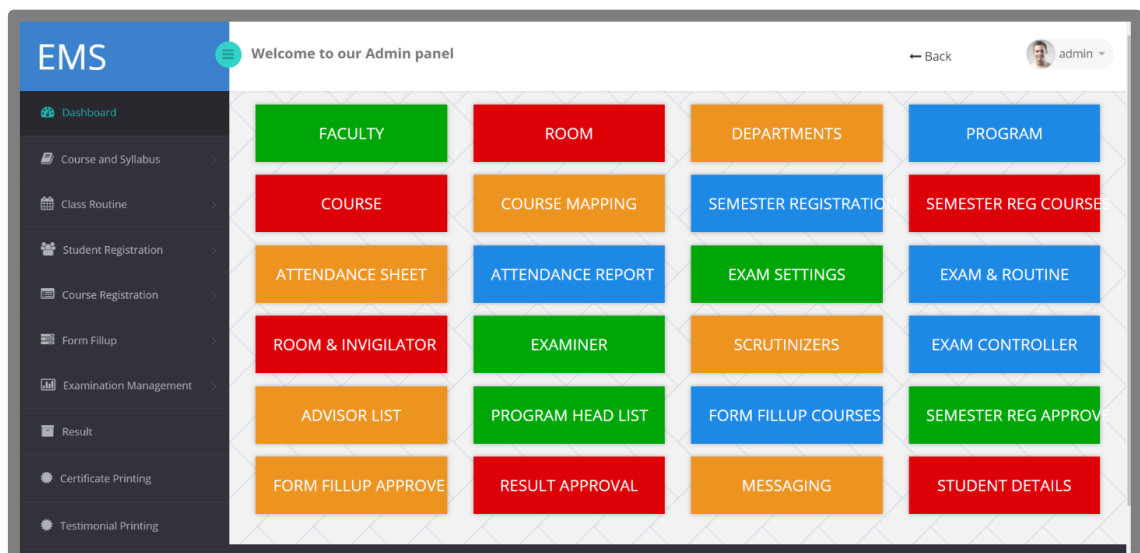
EMS

Dashboard
Course and Syllabus
Class Routine
Student Registration
Course Registration
Form Fillup
Examination Management
Result
Certificate Printing
Testimonial Printing

Welcome to our Admin panel

← Back

admin

| FACULTY | ROOM | DEPARTMENTS | PROGRAM |
|---|---|---|---|
| COURSE | COURSE MAPPING | SEMESTER REGISTRATIO | SEMESTER REG COURSES |
| ATTENDANCE SHEET | ATTENDANCE REPORT | EXAM SETTINGS | EXAM & ROUTINE |
| ROOM & INVIGILATOR | EXAMINER | SCRUTINIZERS | EXAM CONTROLLER |
| ADVISOR LIST | PROGRAM HEAD LIST | FORM FILLUP COURSES | SEMESTER REG APPROVE |
| FORM FILLUP APPROVE | RESULT APPROVAL | MESSAGING | STUDENT DETAILS |